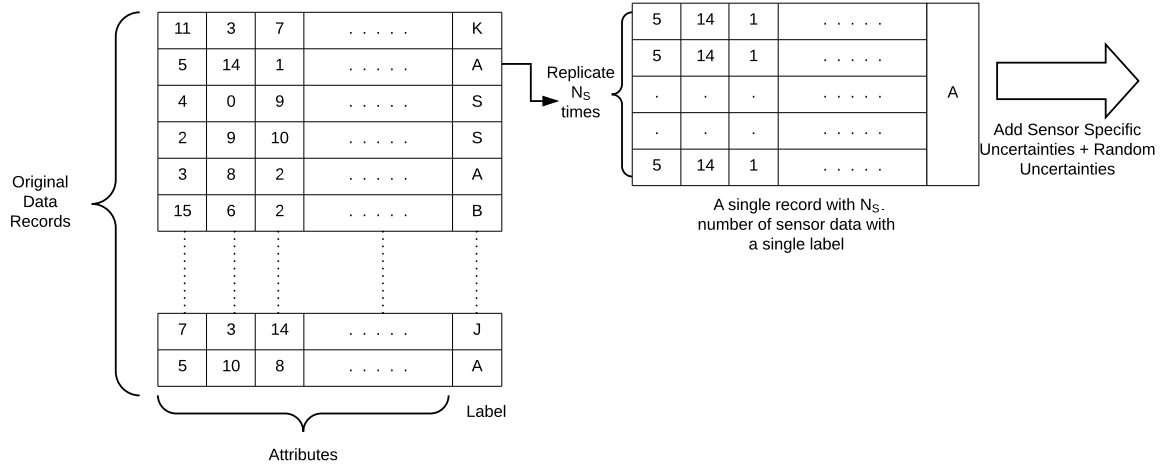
Original Data Records

| 11 | 3 | 7 | . . . . . | K |
|---|---|---|---|---|
| 5 | 14 | 1 | . . . . . | A |
| 4 | 0 | 9 | . . . . . | S |
| 2 | 9 | 10 | . . . . . | S |
| 3 | 8 | 2 | . . . . . | A |
| 15 | 6 | 2 | . . . . . | B |

| 7 | 3 | 14 | . . . . . | J |
|---|---|---|---|---|
| 5 | 10 | 8 | . . . . . | A |

Attributes

Label

Replicate $N_S$ times

| 5 | 14 | 1 | . . . . . | A |
|---|---|---|---|---|
| 5 | 14 | 1 | . . . . . | |
| . | . | . | . . . . . | |
| . | . | . | . . . . . | |
| 5 | 14 | 1 | . . . . . | |

A single record with $N_S$. number of sensor data with a single label

Add Sensor Specific Uncertainties + Random Uncertainties